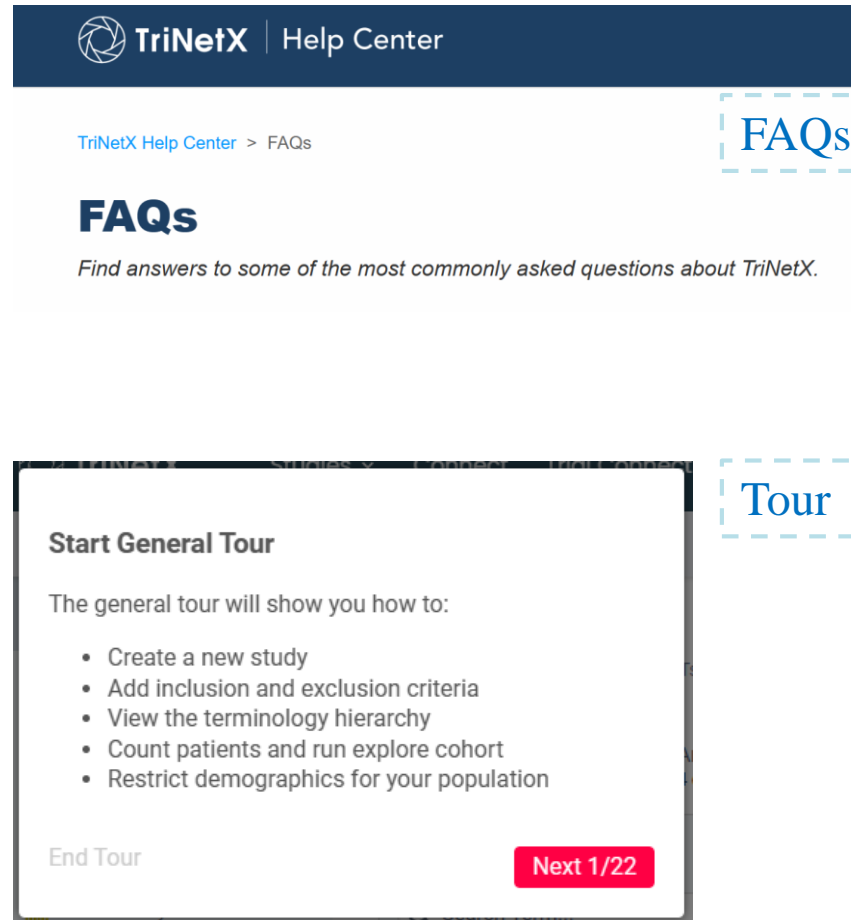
TriNetX | Help Center

TriNetX Help Center > FAQs

FAQs

FAQs

Find answers to some of the most commonly asked questions about TriNetX.

Tour

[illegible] Studies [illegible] Connect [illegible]

Start General Tour

The general tour will show you how to:

- Create a new study
- Add inclusion and exclusion criteria
- View the terminology hierarchy
- Count patients and run explore cohort
- Restrict demographics for your population

End Tour

Next 1/22